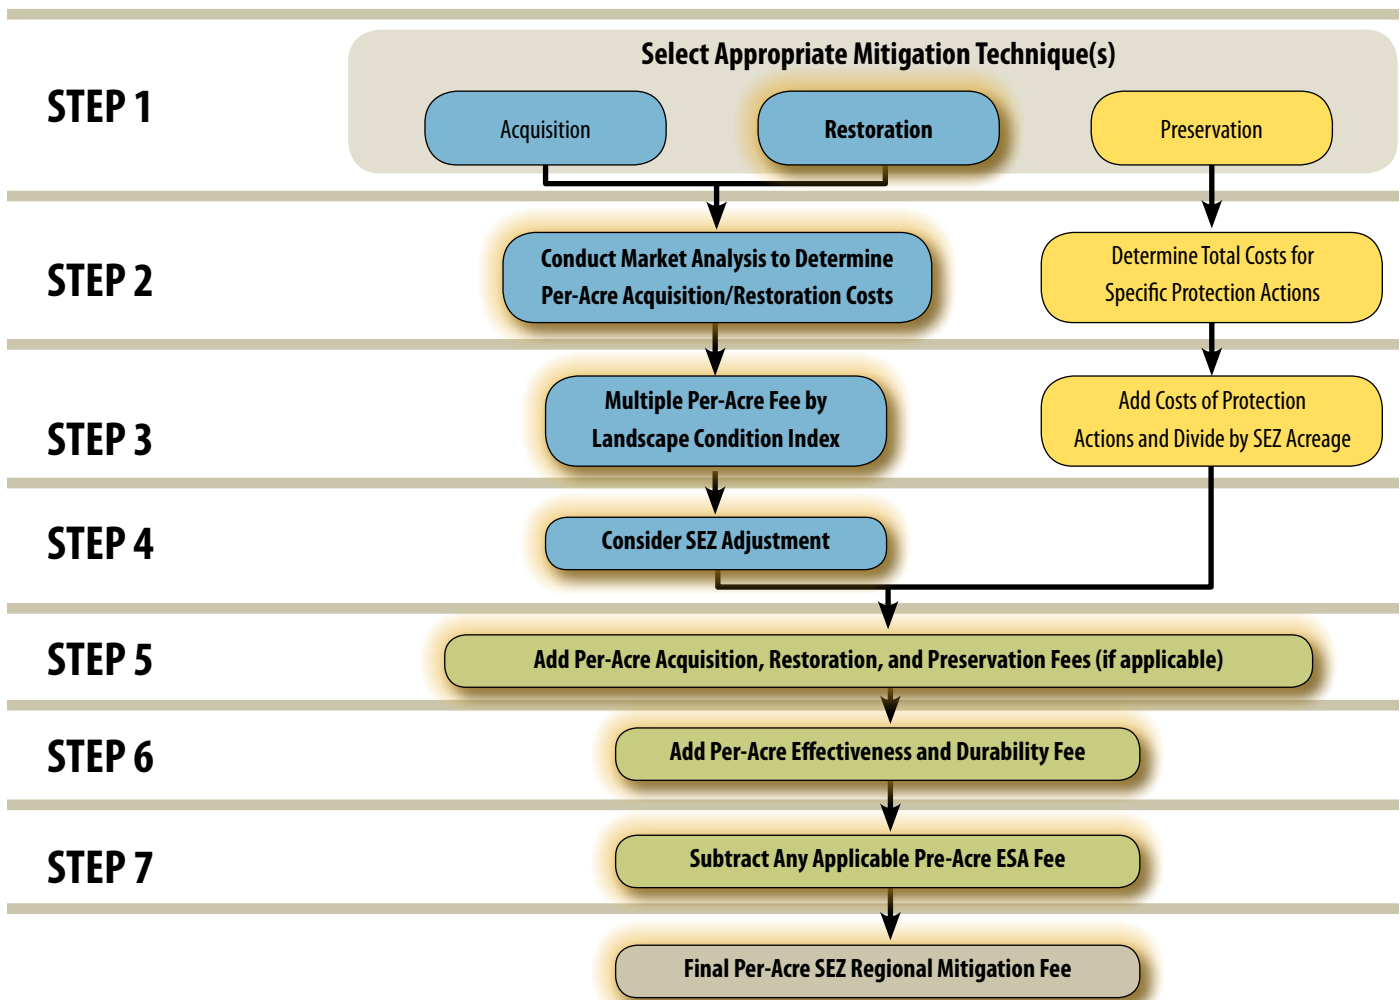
STEP 1

Select Appropriate Mitigation Technique(s)

Acquisition

Restoration

Preservation

STEP 2

Conduct Market Analysis to Determine Per-Acre Acquisition/Restoration Costs

Determine Total Costs for Specific Protection Actions

STEP 3

Multiple Per-Acre Fee by Landscape Condition Index

Add Costs of Protection Actions and Divide by SEZ Acreage

STEP 4

Consider SEZ Adjustment

STEP 5

Add Per-Acre Acquisition, Restoration, and Preservation Fees (if applicable)

STEP 6

Add Per-Acre Effectiveness and Durability Fee

STEP 7

Subtract Any Applicable Pre-Acre ESA Fee

Final Per-Acre SEZ Regional Mitigation Fee